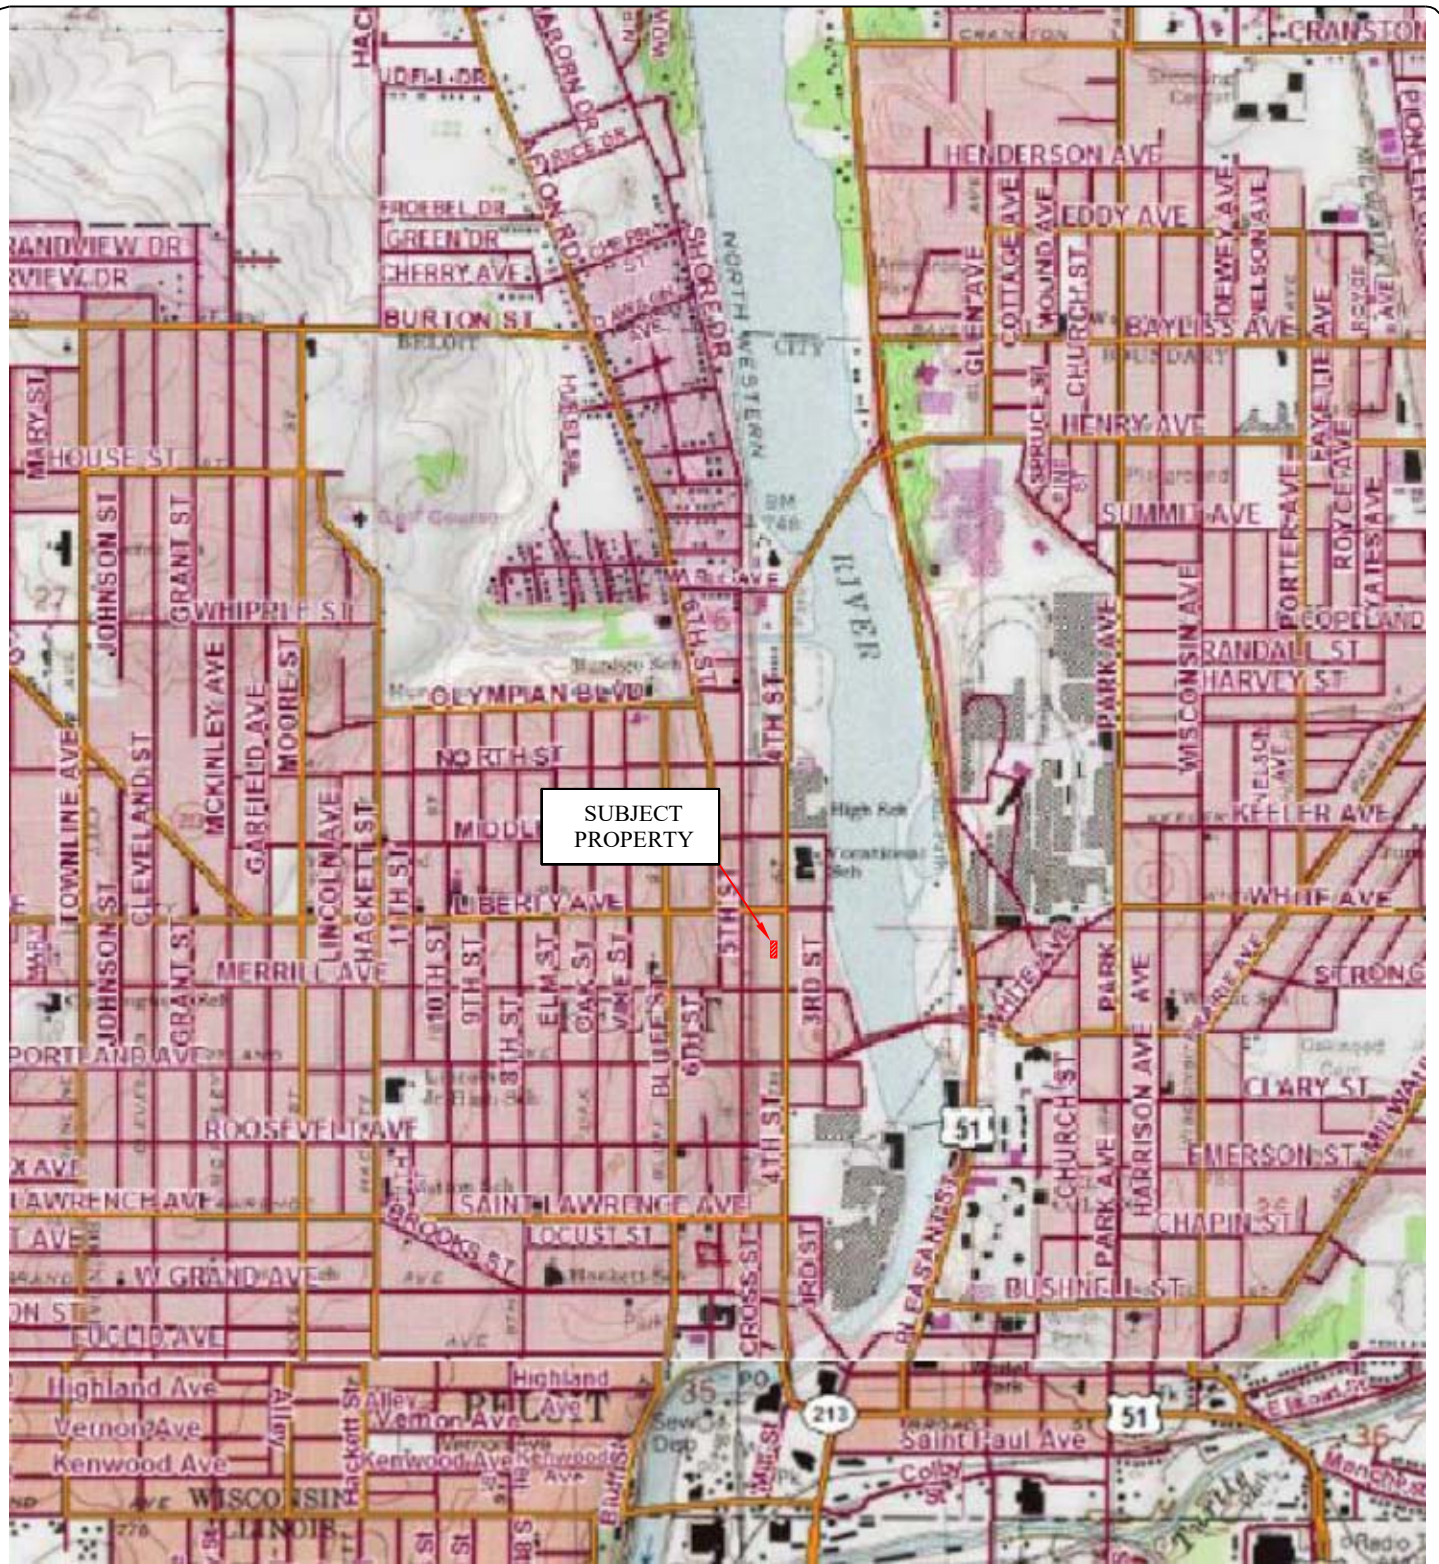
SUBJECT PROPERTY

CRANSTON
HENDERSON AVE
EDDY AVE
BAYLISS AVE
HENRY AVE
SUMMIT AVE
COPELAND
RANDALL ST
HARVEY ST
KEELER AVE
WHITE AVE
STRONG
CLARY ST
EMERSON ST
CHAPIN ST
BUSHNELL ST
GLEN AVE
COTTAGE AVE
ROUND AVE
CHURCH ST
DEWEY AVE
NELSON AVE
PORTER AVE
FAYETTE AVE
ROYCE AVE
YATES AVE
PARK AVE
WISCONSIN AVE
HARRISON AVE
CHURCH ST
PLEASANT ST
WHITE AVE
PARK AVE
PIONEER
UDELL DR
FROEBEL DR
GREEN DR
CHERRY AVE
BURTON ST
BELOIT
SHORE DR
NORTH WESTERN
CITY
RIVER
BM 748
RANDVIEW DR
RVIEW DR
MARY ST
HOUSE ST
JOHNSON ST
GRANT ST
WHIPPLE ST
MCKINLEY AVE
GARFIELD AVE
MOORE ST
TOWNLINE AVE
CLEVELAND ST
LINCOLN AVE
HACKETT ST
11TH ST
OLYMPIAN BLVD
NORTH ST
MIDDL
LIBERTY AVE
MERRILL AVE
10TH ST
9TH ST
8TH ST
ELM ST
OAK ST
VINE ST
BLUFF ST
6TH ST
5TH ST
4TH ST
3RD ST
6TH ST
4TH ST
High Sch
Vocational Sch
PORTLAND AVE
ROOSEVELT AVE
X AVE
LAWRENCE AVE
SAINT LAWRENCE AVE
T AVE
LOCUST ST
BROOKS ST
W GRAND AVE
ON ST
EUCLID AVE
CROSS ST
FROST
51
213
Highland Ave
Vernon Ave
Kenwood Ave
WISCONSIN
ILLINOIS
Alley
Hackett St
Vernon Ave
Kenwood Ave
Highland
BELOIT
Saint Paul Ave
Colby
51
35
36